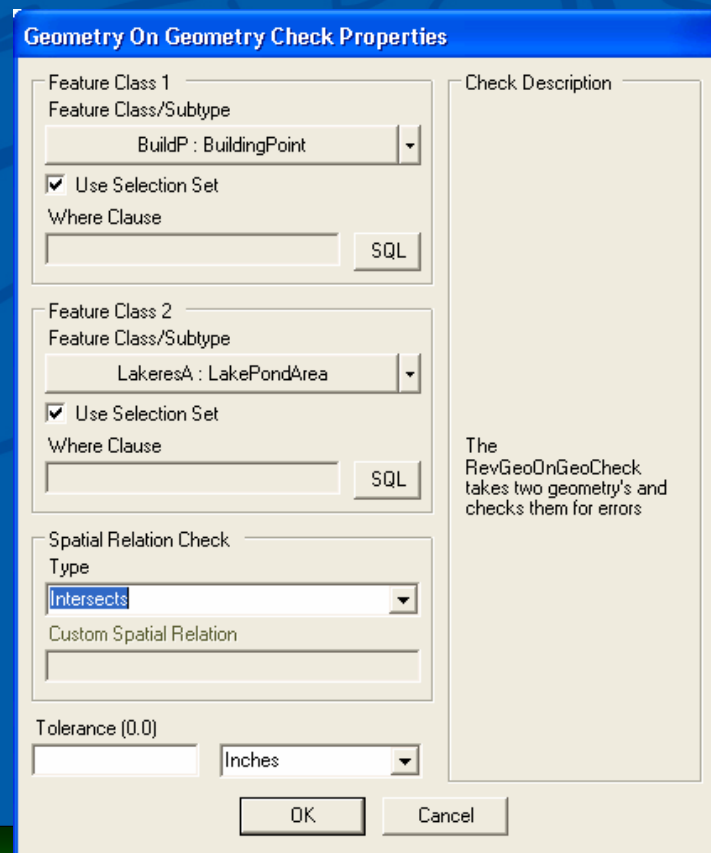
Geometry On Geometry Check Properties

Feature Class 1
Feature Class/Subtype
BuildP : BuildingPoint
Use Selection Set
Where Clause
SQL

Feature Class 2
Feature Class/Subtype
LakeresA : LakePondArea
Use Selection Set
Where Clause
SQL

Spatial Relation Check
Type
Intersects
Custom Spatial Relation

Tolerance (0.0)
Inches

Check Description

The RevGeoOnGeoCheck takes two geometry's and checks them for errors

OK
Cancel